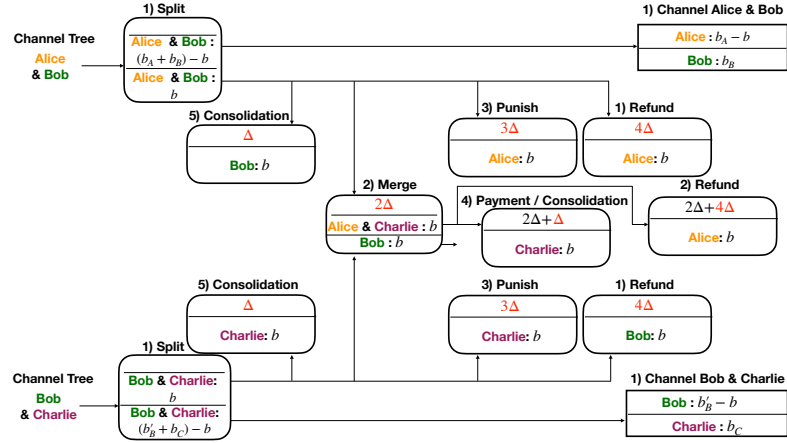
Channel Tree
Alice
& Bob

1) Split
Alice & Bob : $(b_A + b_B) - b$
Alice & Bob : $b$

1) Channel Alice & Bob
Alice : $b_A - b$
Bob : $b_B$

5) Consolidation
$\Delta$
Bob: $b$

3) Punish
$3\Delta$
Alice: $b$

1) Refund
$4\Delta$
Alice: $b$

2) Merge
$2\Delta$
Alice & Charlie : $b$
Bob : $b$

4) Payment / Consolidation
$2\Delta+\Delta$
Charlie: $b$

2) Refund
$2\Delta+4\Delta$
Alice: $b$

5) Consolidation
$\Delta$
Charlie: $b$

3) Punish
$3\Delta$
Charlie: $b$

1) Refund
$4\Delta$
Bob: $b$

Channel Tree
Bob
& Charlie

1) Split
Bob & Charlie: $b$
Bob & Charlie: $(b'_B + b_C) - b$

1) Channel Bob & Charlie
Bob : $b'_B - b$
Charlie : $b_C$